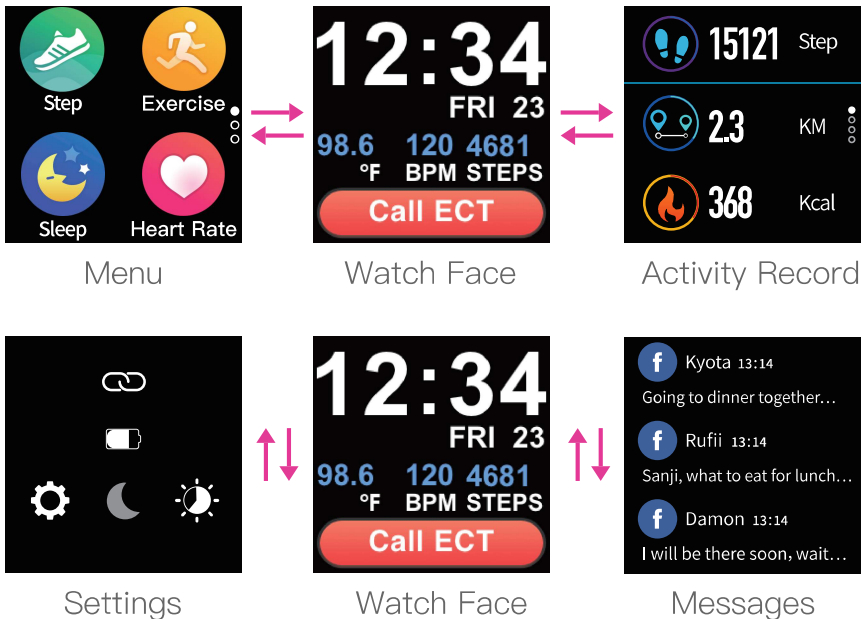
Step
Exercise
Sleep
Heart Rate

Menu

12:34
FRI 23
98.6 °F
120 BPM
4681 STEPS
Call ECT

Watch Face

15121 Step
2.3 KM
368 Kcal

Activity Record

Settings

12:34
FRI 23
98.6 °F
120 BPM
4681 STEPS
Call ECT

Watch Face

Kyota 13:14
Going to dinner together…
Rufii 13:14
Sanji, what to eat for lunch…
Damon 13:14
I will be there soon, wait…

Messages